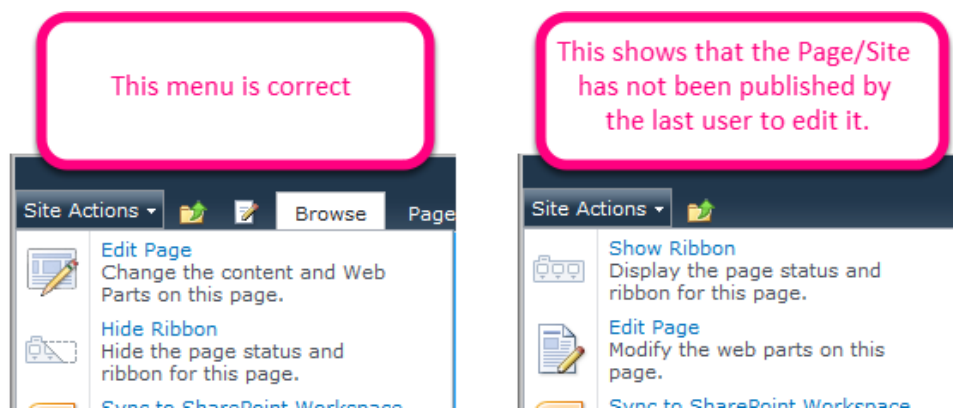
This menu is correct

Site Actions ▾

Browse

Page

Edit Page
Change the content and Web Parts on this page.

Hide Ribbon
Hide the page status and ribbon for this page.

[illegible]

This shows that the Page/Site has not been published by the last user to edit it.

Site Actions ▾

Show Ribbon
Display the page status and ribbon for this page.

Edit Page
Modify the web parts on this page.

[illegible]